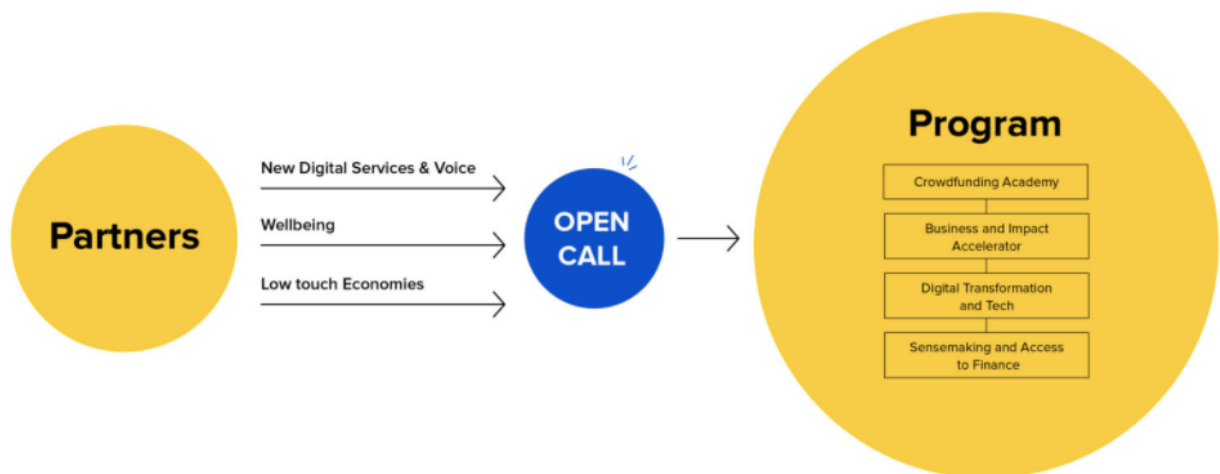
Partners

New Digital Services & Voice

Wellbeing

Low touch Economies

OPEN CALL

Program

Crowdfunding Academy

Business and Impact Accelerator

Digital Transformation and Tech

Sensemaking and Access to Finance